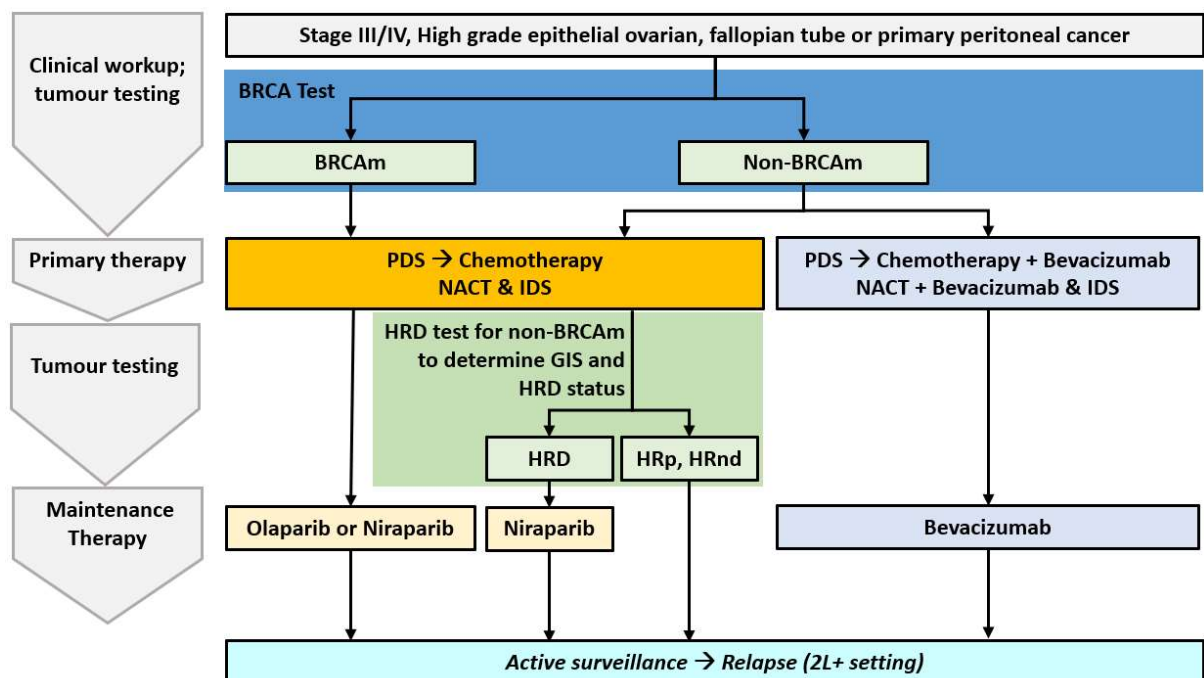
Clinical workup; tumour testing

Primary therapy

Tumour testing

Maintenance Therapy

Stage III/IV, High grade epithelial ovarian, fallopian tube or primary peritoneal cancer

BRCA Test

BRCAm

Non-BRCAm

PDS → Chemotherapy
NACT & IDS

PDS → Chemotherapy + Bevacizumab
NACT + Bevacizumab & IDS

HRD test for non-BRCAm to determine GIS and HRD status

HRD

HRp, HRnd

Olaparib or Niraparib

Niraparib

Bevacizumab

Active surveillance → Relapse (2L+ setting)